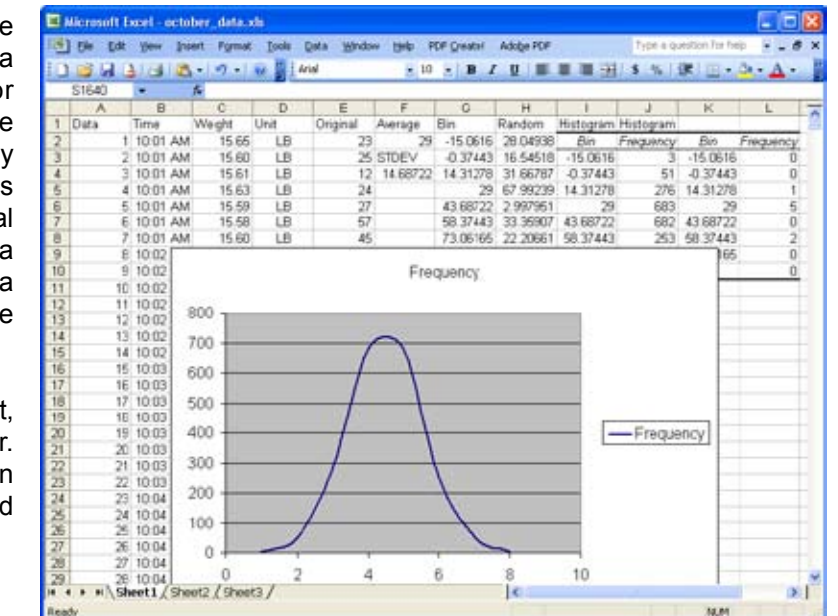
e
a
or
e
y
s
al
a
a
e

t,
r.
n
d

Microsoft Excel - october_data.xls

File Edit View Insert Format Tools Data Window Help PDF Create! Adobe PDF Type a question for help

Arial 10 B I U $ %

S1640 fx

| | A | B | C | D | E | F | G | H | I | J | K | L |
|---|---|---|---|---|---|---|---|---|---|---|---|---|
| 1 | Data | Time | Weight | Unit | Original | Average | Bin | Random | Histogram | Histogram | | |
| 2 | 1 | 10:01 AM | 15.65 | LB | 23 | 29 | -15.0616 | 28.04938 | Bin | Frequency | Bin | Frequency |
| 3 | 2 | 10:01 AM | 15.60 | LB | 25 | STDEV | -0.37443 | 16.54518 | -15.0616 | 3 | -15.0616 | 0 |
| 4 | 3 | 10:01 AM | 15.61 | LB | 12 | 14.68722 | 14.31278 | 31.66787 | -0.37443 | 51 | -0.37443 | 0 |
| 5 | 4 | 10:01 AM | 15.63 | LB | 24 | | 29 | 67.99239 | 14.31278 | 276 | 14.31278 | 1 |
| 6 | 5 | 10:01 AM | 15.59 | LB | 27 | | 43.68722 | 2.997961 | 29 | 683 | 29 | 5 |
| 7 | 6 | 10:01 AM | 15.58 | LB | 57 | | 58.37443 | 33.35907 | 43.68722 | 682 | 43.68722 | 0 |
| 8 | 7 | 10:01 AM | 15.60 | LB | 45 | | 73.06165 | 22.20661 | 58.37443 | 253 | 58.37443 | 2 |
| 9 | 8 | 10:02 | | | | | | | | | 165 | 0 |
| 10 | 9 | 10:02 | | | | | | | | | | 0 |
| 11 | 10 | 10:02 | | | | | | | | | | |
| 12 | 11 | 10:02 | | | | | | | | | | |
| 13 | 12 | 10:02 | | | | | | | | | | |
| 14 | 13 | 10:02 | | | | | | | | | | |
| 15 | 14 | 10:02 | | | | | | | | | | |
| 16 | 15 | 10:03 | | | | | | | | | | |
| 17 | 16 | 10:03 | | | | | | | | | | |
| 18 | 17 | 10:03 | | | | | | | | | | |
| 19 | 18 | 10:03 | | | | | | | | | | |
| 20 | 19 | 10:03 | | | | | | | | | | |
| 21 | 20 | 10:03 | | | | | | | | | | |
| 22 | 21 | 10:03 | | | | | | | | | | |
| 23 | 22 | 10:03 | | | | | | | | | | |
| 24 | 23 | 10:04 | | | | | | | | | | |
| 25 | 24 | 10:04 | | | | | | | | | | |
| 26 | 25 | 10:04 | | | | | | | | | | |
| 27 | 26 | 10:04 | | | | | | | | | | |
| 28 | 27 | 10:04 | | | | | | | | | | |
| 29 | 28 | 10:04 | | | | | | | | | | |

Frequency

800
700
600
500
400
300
200
100
0
0 2 4 6 8 10

Frequency

Sheet1 Sheet2 Sheet3

Ready NUM